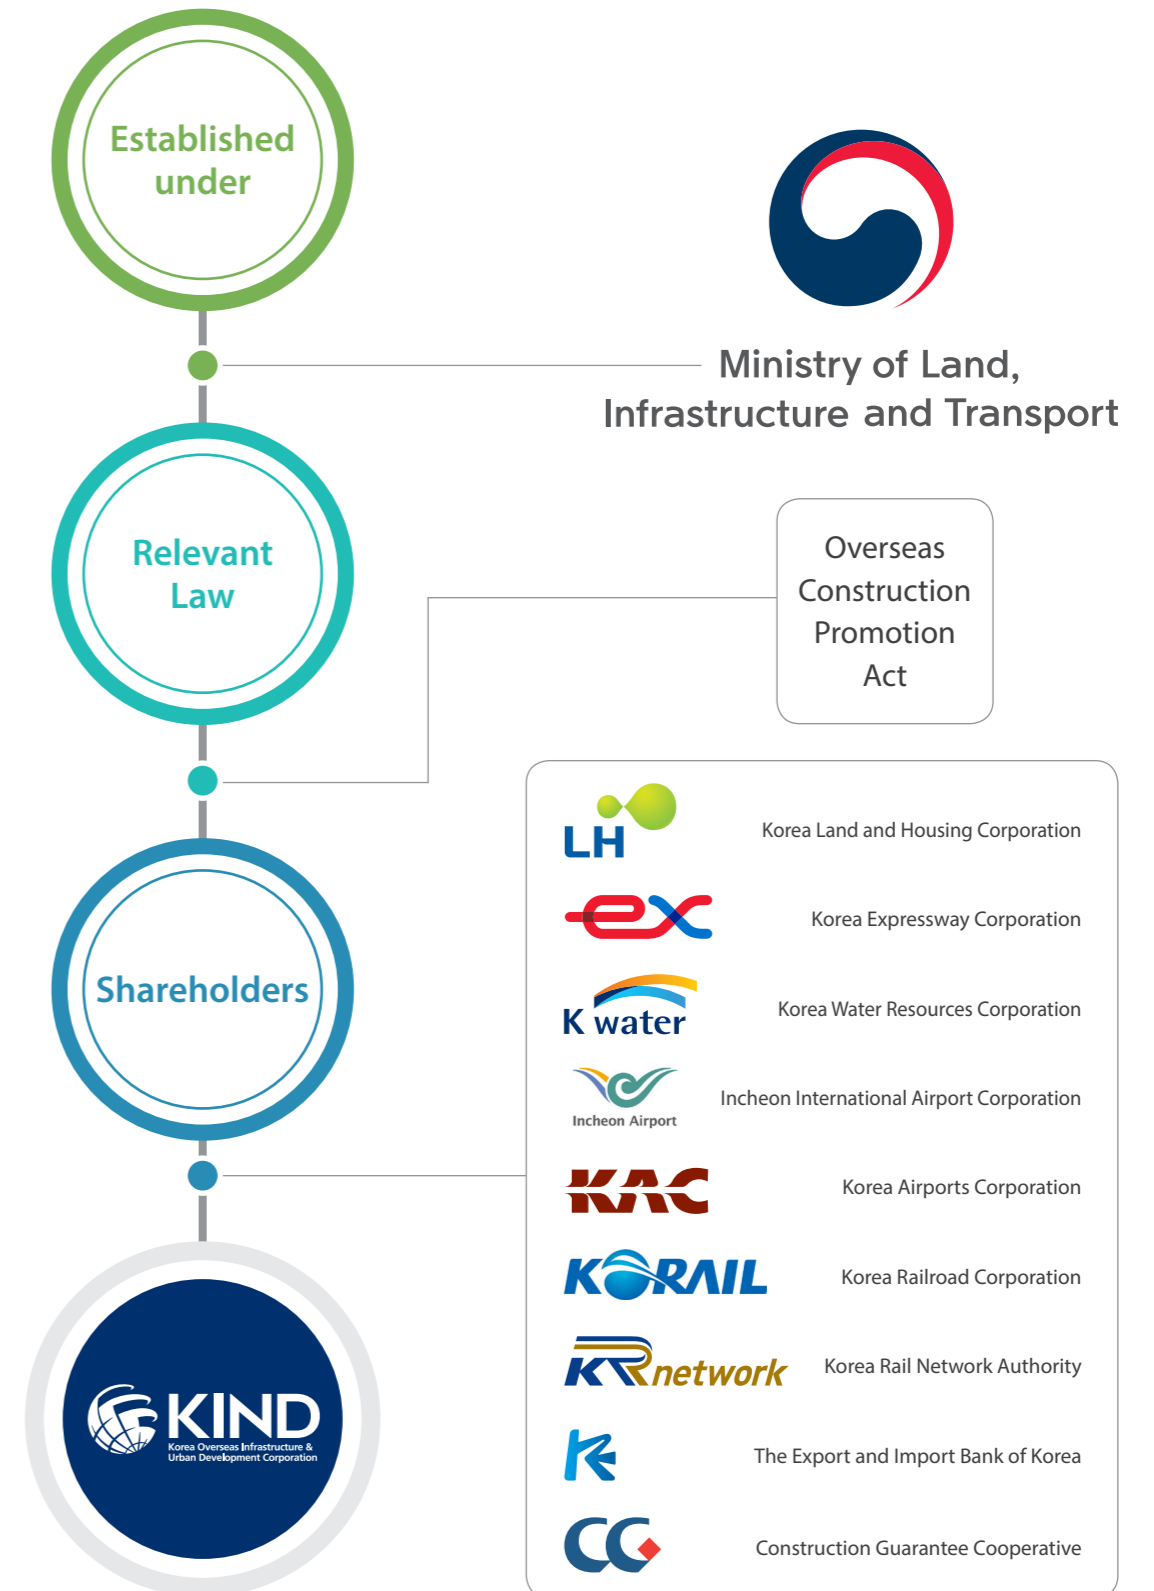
Established under

Ministry of Land, Infrastructure and Transport

Relevant Law

Overseas Construction Promotion Act

Shareholders

LH Korea Land and Housing Corporation

ex Korea Expressway Corporation

K water Korea Water Resources Corporation

Incheon Airport Incheon International Airport Corporation

KAC Korea Airports Corporation

KORAIL Korea Railroad Corporation

KRnetwork Korea Rail Network Authority

The Export and Import Bank of Korea

CG Construction Guarantee Cooperative

KIND Korea Overseas Infrastructure & Urban Development Corporation